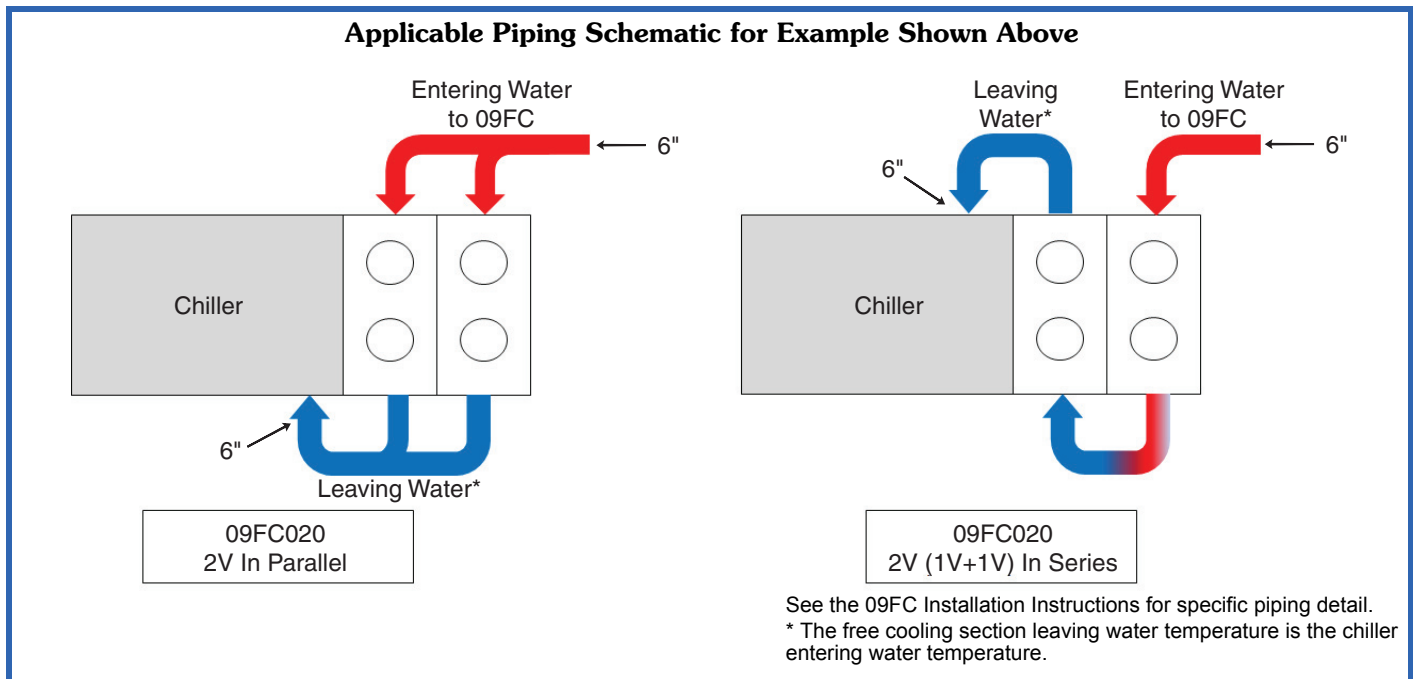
Applicable Piping Schematic for Example Shown Above

Entering Water to 09FC

6"

Chiller

6"

Leaving Water*

09FC020
2V In Parallel

Leaving Water*

Entering Water to 09FC

6"

6"

Chiller

09FC020
2V (1V+1V) In Series

See the 09FC Installation Instructions for specific piping detail.

* The free cooling section leaving water temperature is the chiller entering water temperature.